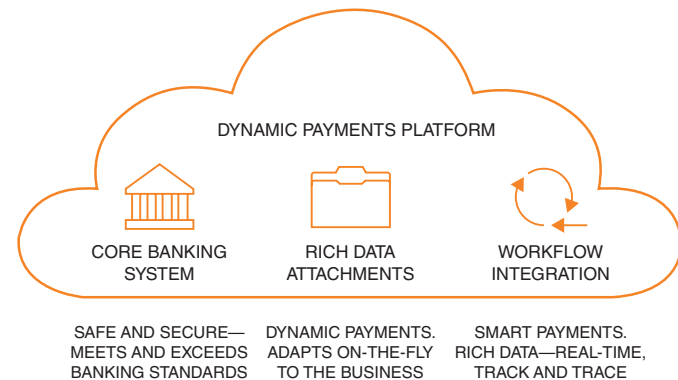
DYNAMIC PAYMENTS PLATFORM

CORE BANKING SYSTEM

RICH DATA ATTACHMENTS

WORKFLOW INTEGRATION

SAFE AND SECURE—MEETS AND EXCEEDS BANKING STANDARDS

DYNAMIC PAYMENTS. ADAPTS ON-THE-FLY TO THE BUSINESS

SMART PAYMENTS. RICH DATA—REAL-TIME, TRACK AND TRACE